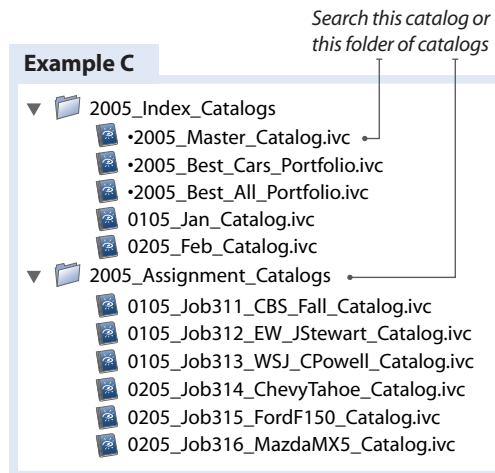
Search this catalog or this folder of catalogs

Example C

2005_Index_Catalogs
•2005_Master_Catalog.ivc
•2005_Best_Cars_Portfolio.ivc
•2005_Best_All_Portfolio.ivc
0105_Jan_Catalog.ivc
0205_Feb_Catalog.ivc
2005_Assignment_Catalogs
0105_Job311_CBS_Fall_Catalog.ivc
0105_Job312_EW_JStewart_Catalog.ivc
0105_Job313_WSJ_CPowell_Catalog.ivc
0205_Job314_ChevyTahoe_Catalog.ivc
0205_Job315_FordF150_Catalog.ivc
0205_Job316_MazdaMX5_Catalog.ivc